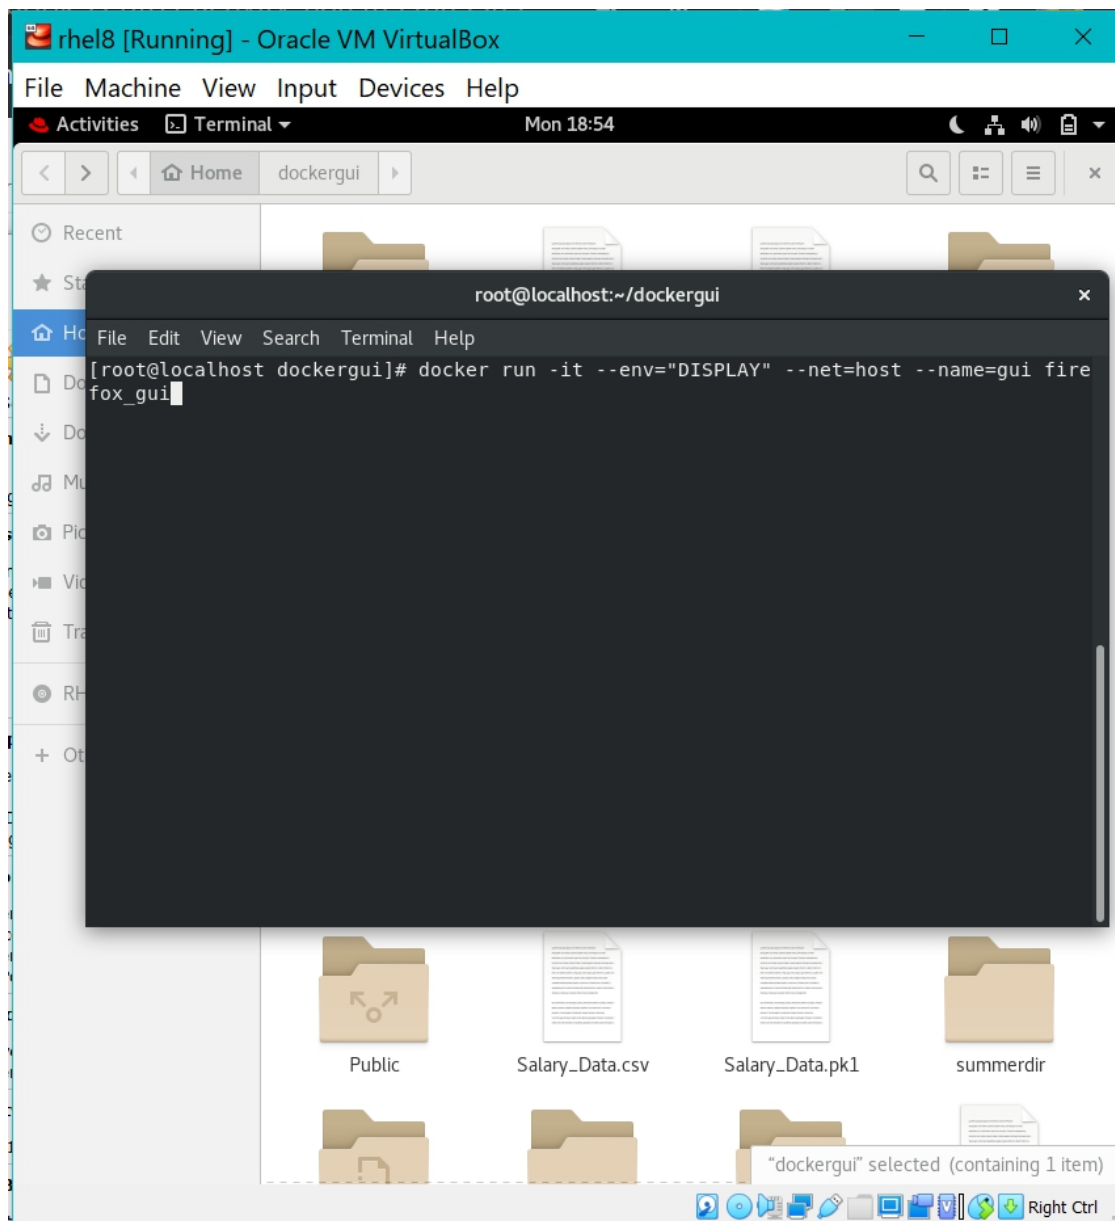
rhel8 [Running] - Oracle VM VirtualBox

File Machine View Input Devices Help

Activities Terminal Mon 18:54

Home dockergui

Recent
Sta
Ho
Do
Do
Mu
Pic
Vic
Tra
RH
+ Ot

root@localhost:~/dockergui

File Edit View Search Terminal Help

[root@localhost dockergui]# docker run -it --env="DISPLAY" --net=host --name=gui firefox_gui

Public
Salary_Data.csv
Salary_Data.pk1
summerdir

"dockergui" selected (containing 1 item)

Right Ctrl